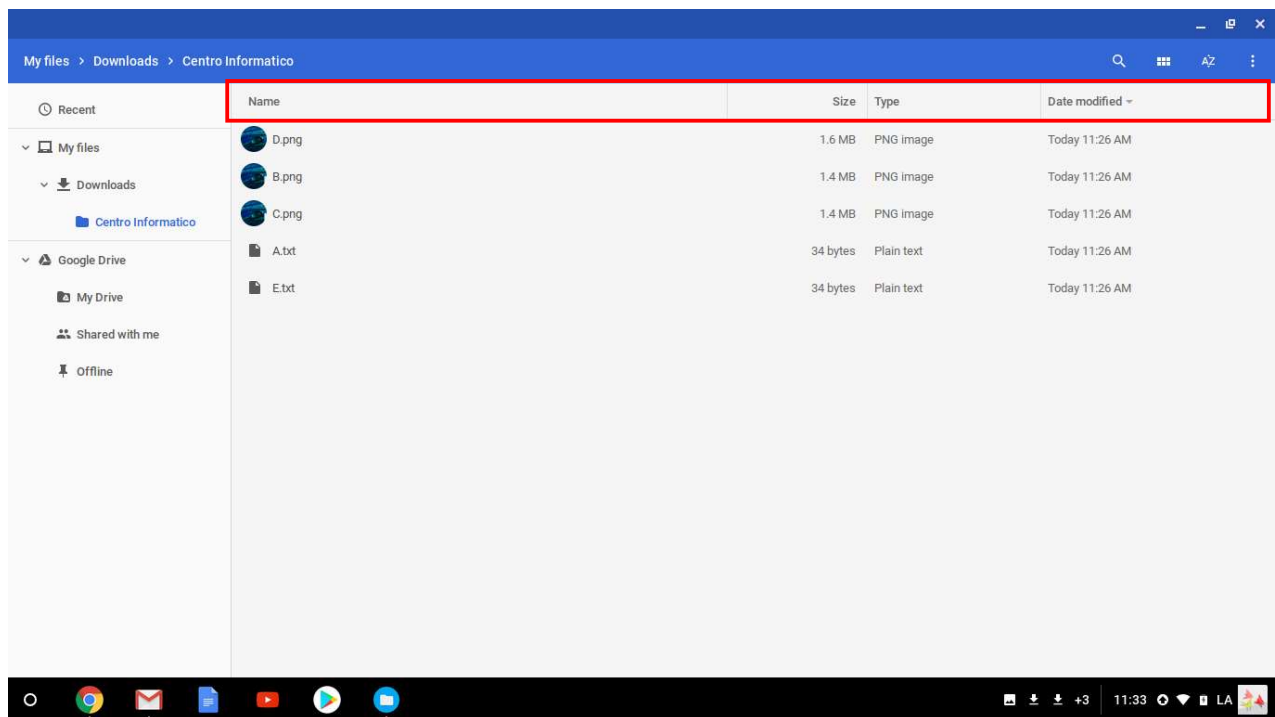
My files > Downloads > Centro Informatico

AZ

Recent

My files

Downloads

Centro Informatico

Google Drive

My Drive

Shared with me

Offline

| Name | Size | Type | Date modified |
|---|---|---|---|
| D.png | 1.6 MB | PNG image | Today 11:26 AM |
| B.png | 1.4 MB | PNG image | Today 11:26 AM |
| C.png | 1.4 MB | PNG image | Today 11:26 AM |
| A.txt | 34 bytes | Plain text | Today 11:26 AM |
| E.txt | 34 bytes | Plain text | Today 11:26 AM |

+3 11:33 LA